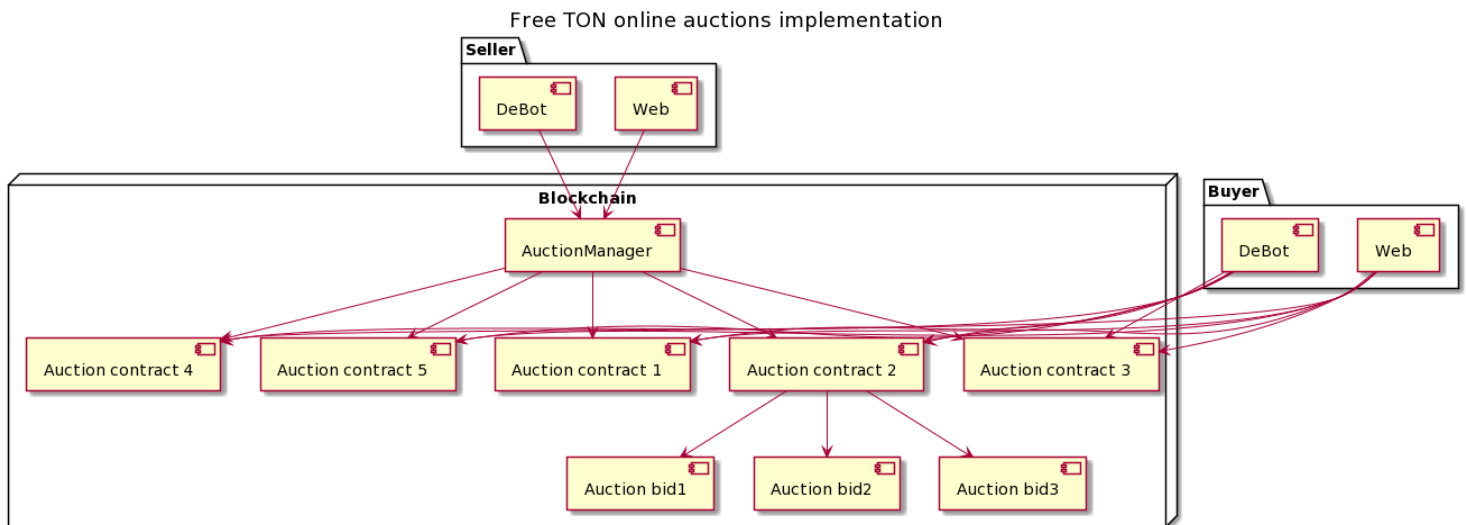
Free TON online auctions implementation

Seller

DeBot

Web

Blockchain

AuctionManager

Buyer

DeBot

Web

Auction contract 4

Auction contract 5

Auction contract 1

Auction contract 2

Auction contract 3

Auction bid1

Auction bid2

Auction bid3